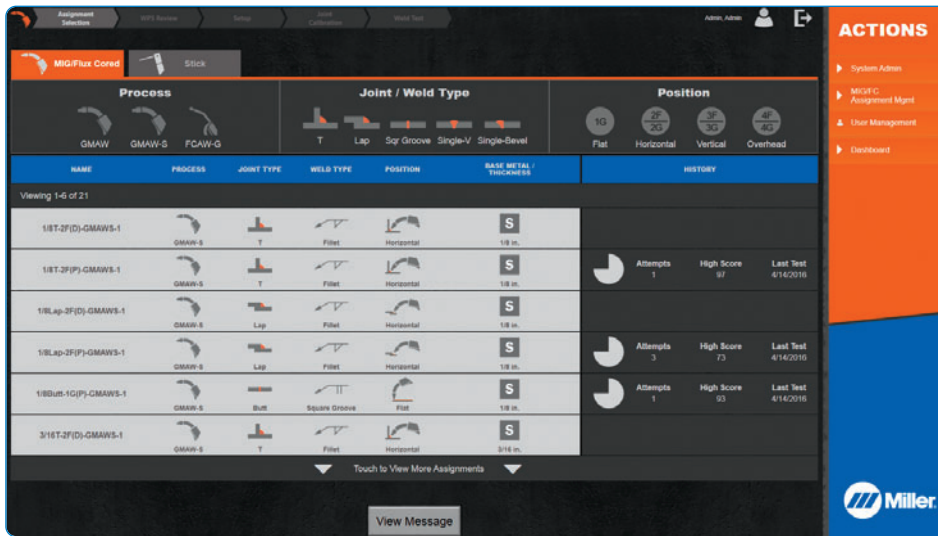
Assignment Selection | WPS Review | Setup | Joint Calibration | Weld Test

Admin, Admin

ACTIONS

System Admin
MIG/FC Assignment Mgmt
User Management
Dashboard

MIG/Flux Cored | Stick

Process
GMAW | GMAW-S | FCAW-G

Joint / Weld Type
T | Lap | Sqr Groove | Single-V | Single-Bevel

Position
1G Flat | 2F 2G Horizontal | 3F 3G Vertical | 4F 4G Overhead

| NAME | PROCESS | JOINT TYPE | WELD TYPE | POSITION | BASE METAL / THICKNESS | HISTORY |
|---|---|---|---|---|---|---|
| Viewing 1-6 of 21 | | | | | | |
| 1/8T-2F(D)-GMAWS-1 | GMAW-S | T | Fillet | Horizontal | S 1/8 in. | |
| 1/8T-2F(P)-GMAWS-1 | GMAW-S | T | Fillet | Horizontal | S 1/8 in. | Attempts 1 High Score 97 Last Test 4/14/2016 |
| 1/8Lap-2F(D)-GMAWS-1 | GMAW-S | Lap | Fillet | Horizontal | S 1/8 in. | |
| 1/8Lap-2F(P)-GMAWS-1 | GMAW-S | Lap | Fillet | Horizontal | S 1/8 in. | Attempts 3 High Score 73 Last Test 4/14/2016 |
| 1/8Butt-1G(P)-GMAWS-1 | GMAW-S | Butt | Square Groove | Flat | S 1/8 in. | Attempts 1 High Score 93 Last Test 4/14/2016 |
| 3/16T-2F(D)-GMAWS-1 | GMAW-S | T | Fillet | Horizontal | S 3/16 in. | |

Touch to View More Assignments

View Message

Miller